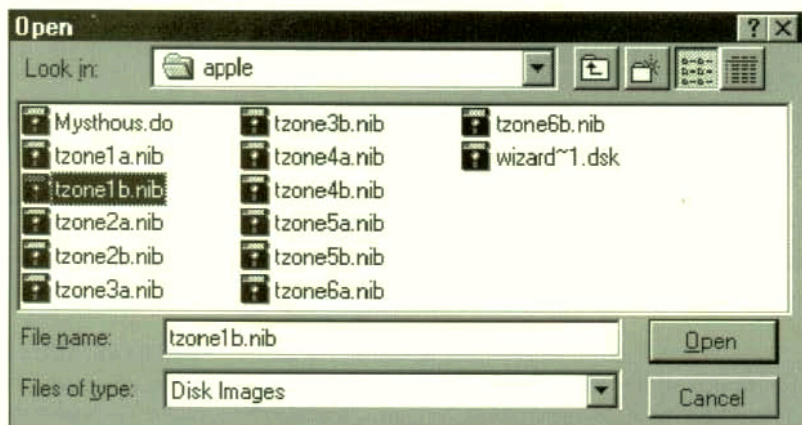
Open
? X
Look in: apple

Mysthous.do
tzone1a.nib
tzone1b.nib
tzone2a.nib
tzone2b.nib
tzone3a.nib

tzone3b.nib
tzone4a.nib
tzone4b.nib
tzone5a.nib
tzone5b.nib
tzone6a.nib

tzone6b.nib
wizard~1.dsk

File name: tzone1b.nib
Open
Files of type: Disk Images
Cancel